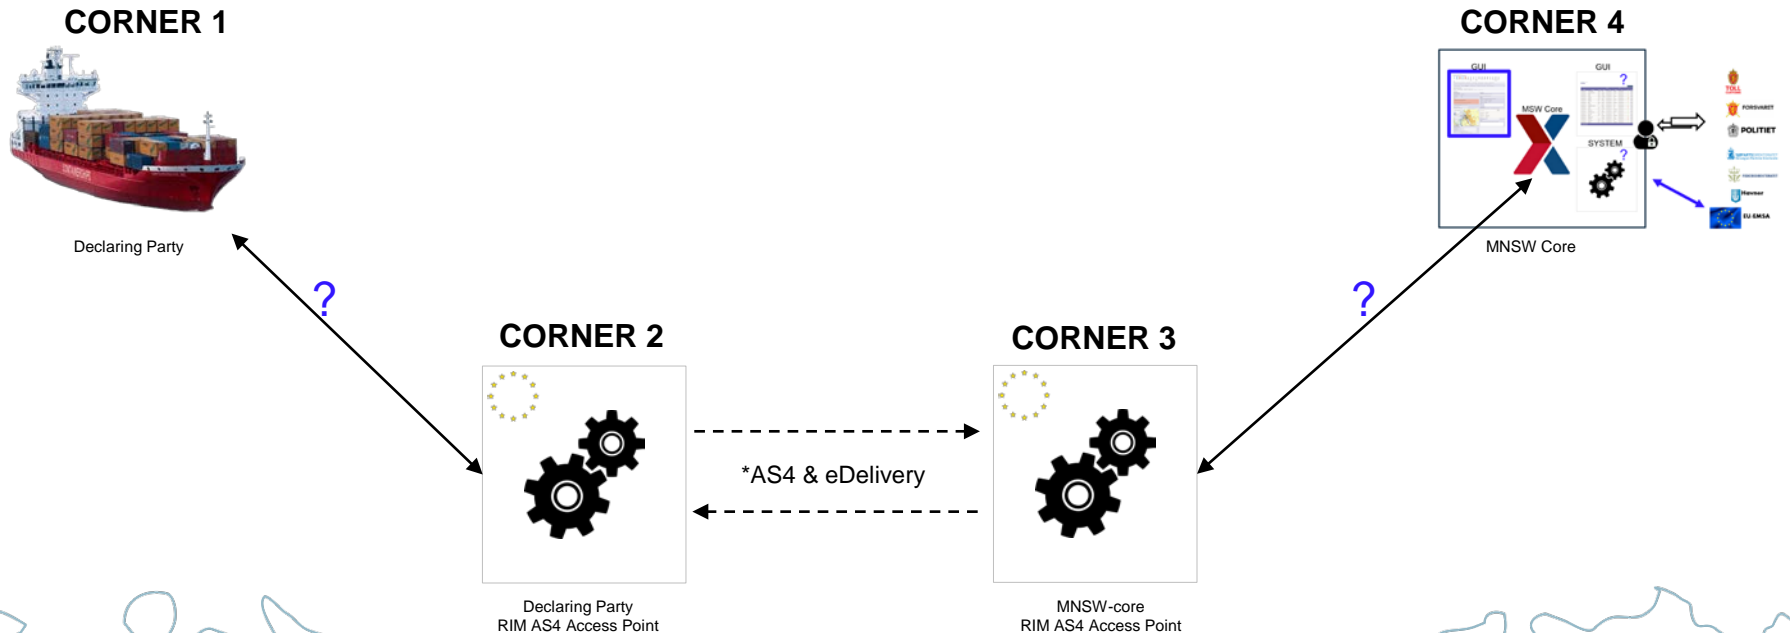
CORNER 1

Declaring Party

?

CORNER 4

GUI

GUI

?

MSW Core

SYSTEM

?

TOLL

FORSVARET

POLITIET

Havner

EU-EMSA

MNSW Core

?

CORNER 2

Declaring Party
RIM AS4 Access Point

*AS4 & eDelivery

CORNER 3

MNSW-core
RIM AS4 Access Point